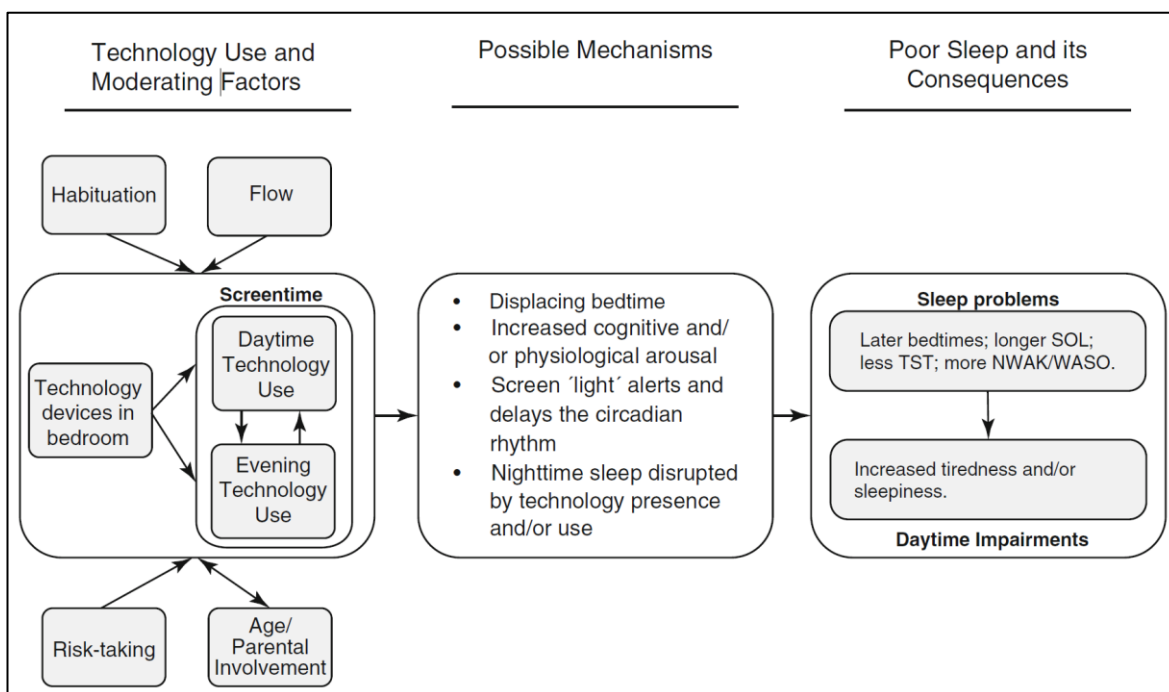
Technology Use and Moderating Factors

Possible Mechanisms

Poor Sleep and its Consequences

Habituation

Flow

Screentime

Technology devices in bedroom

Daytime Technology Use

Evening Technology Use

Risk-taking

Age/ Parental Involvement

• Displacing bedtime
• Increased cognitive and/ or physiological arousal
• Screen ´light´ alerts and delays the circadian rhythm
• Nighttime sleep disrupted by technology presence and/or use

Sleep problems

Later bedtimes; longer SOL; less TST; more NWAK/WASO.

Increased tiredness and/or sleepiness.

Daytime Impairments